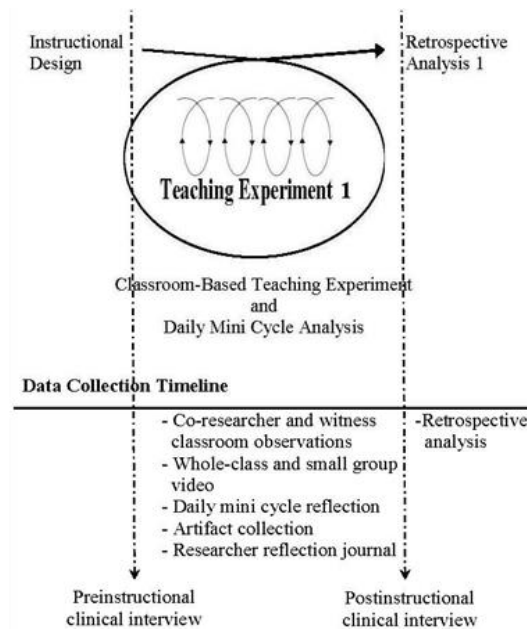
Instructional Design

Retrospective Analysis 1

Teaching Experiment 1

Classroom-Based Teaching Experiment and Daily Mini Cycle Analysis

Data Collection Timeline

- Co-researcher and witness classroom observations
- Whole-class and small group video
- Daily mini cycle reflection
- Artifact collection
- Researcher reflection journal

-Retrospective analysis

Preinstructional clinical interview

Postinstructional clinical interview